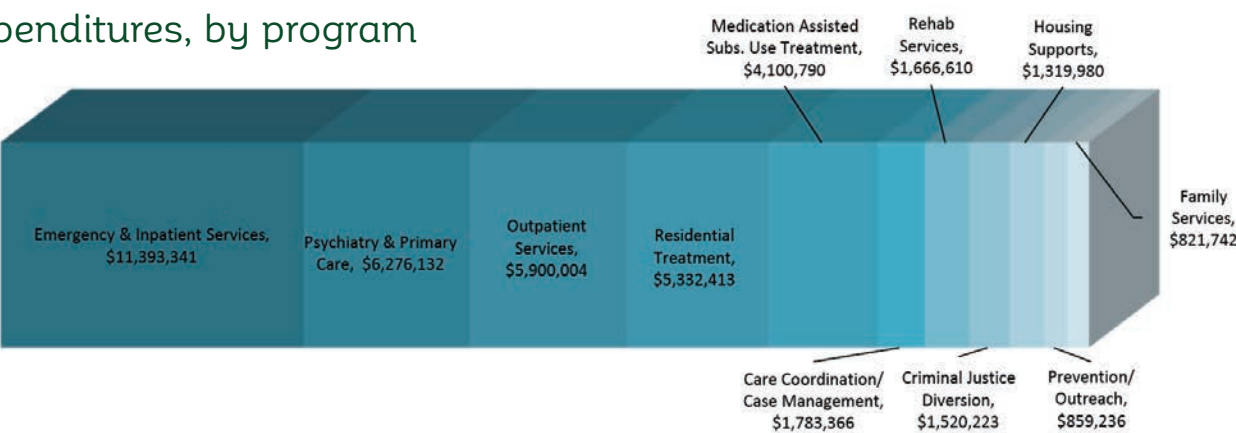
penditures, by program

Medication Assisted Subs. Use Treatment, $4,100,790

Rehab Services, $1,666,610

Housing Supports, $1,319,980

Family Services, $821,742

Emergency & Inpatient Services, $11,393,341

Psychiatry & Primary Care, $6,276,132

Outpatient Services, $5,900,004

Residential Treatment, $5,332,413

Care Coordination/ Case Management, $1,783,366

Criminal Justice Diversion, $1,520,223

Prevention/ Outreach, $859,236